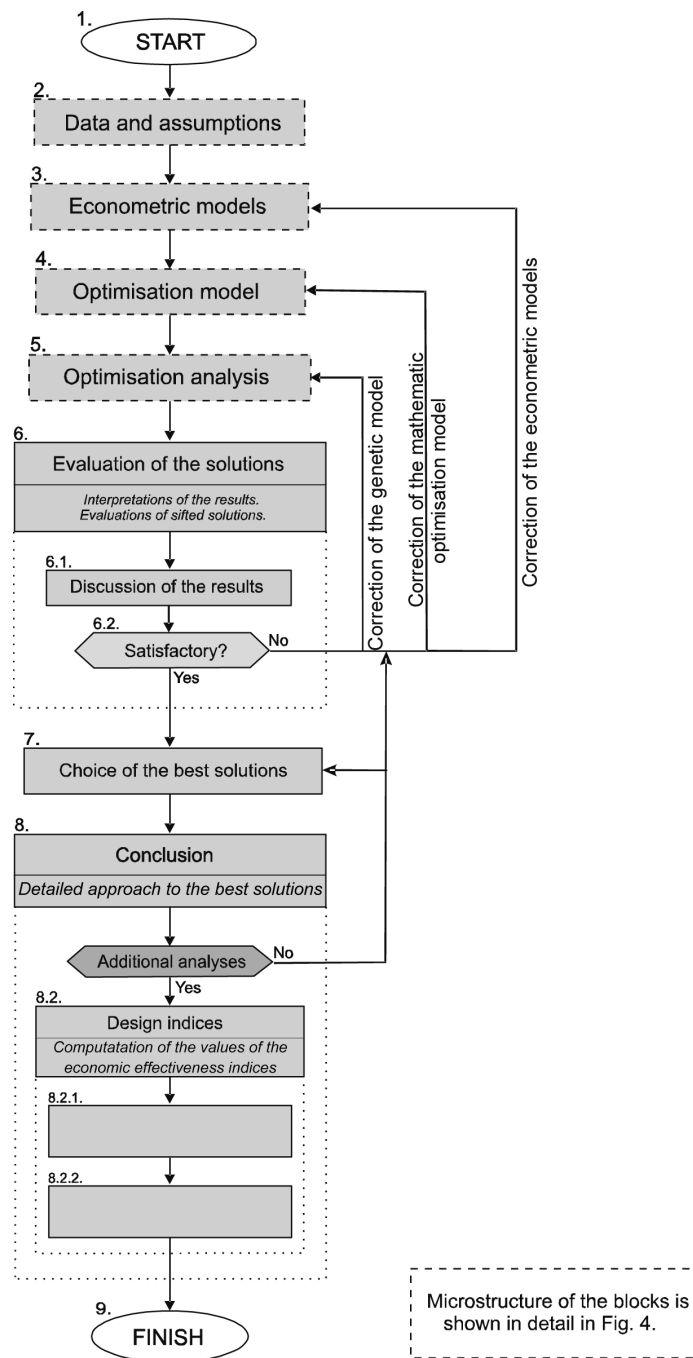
1.
START

2.
Data and assumptions

3.
Econometric models

4.
Optimisation model

5.
Optimisation analysis

6.
Evaluation of the solutions

Interpretations of the results. Evaluations of sifted solutions.

6.1.
Discussion of the results

6.2.
Satisfactory?

No

Yes

Correction of the genetic model

Correction of the mathematic optimisation model

Correction of the econometric models

7.
Choice of the best solutions

8.
Conclusion

Detailed approach to the best solutions

Additional analyses

No

Yes

8.2.
Design indices

Computatation of the values of the economic effectiveness indices

8.2.1.

8.2.2.

9.
FINISH

Microstructure of the blocks is shown in detail in Fig. 4.